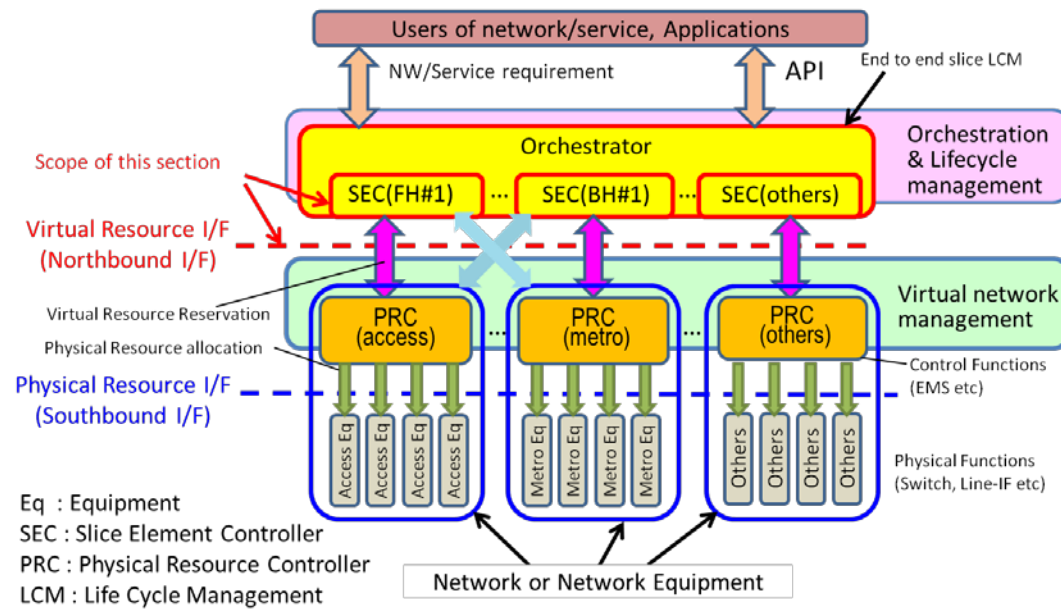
Users of network/service, Applications

NW/Service requirement

API

End to end slice LCM

Orchestrator

Orchestration & Lifecycle management

Scope of this section

SEC(FH#1) ... SEC(BH#1) ... SEC(others)

Virtual Resource I/F (Northbound I/F)

Virtual network management

Virtual Resource Reservation

Physical Resource allocation

PRC (access) ... PRC (metro) ... PRC (others)

Control Functions (EMS etc)

Physical Resource I/F (Southbound I/F)

Access Eq
Access Eq
Access Eq
Access Eq

Metro Eq
Metro Eq
Metro Eq
Metro Eq

Others
Others
Others
Others

Physical Functions (Switch, Line-IF etc)

Eq : Equipment
SEC : Slice Element Controller
PRC : Physical Resource Controller
LCM : Life Cycle Management

Network or Network Equipment